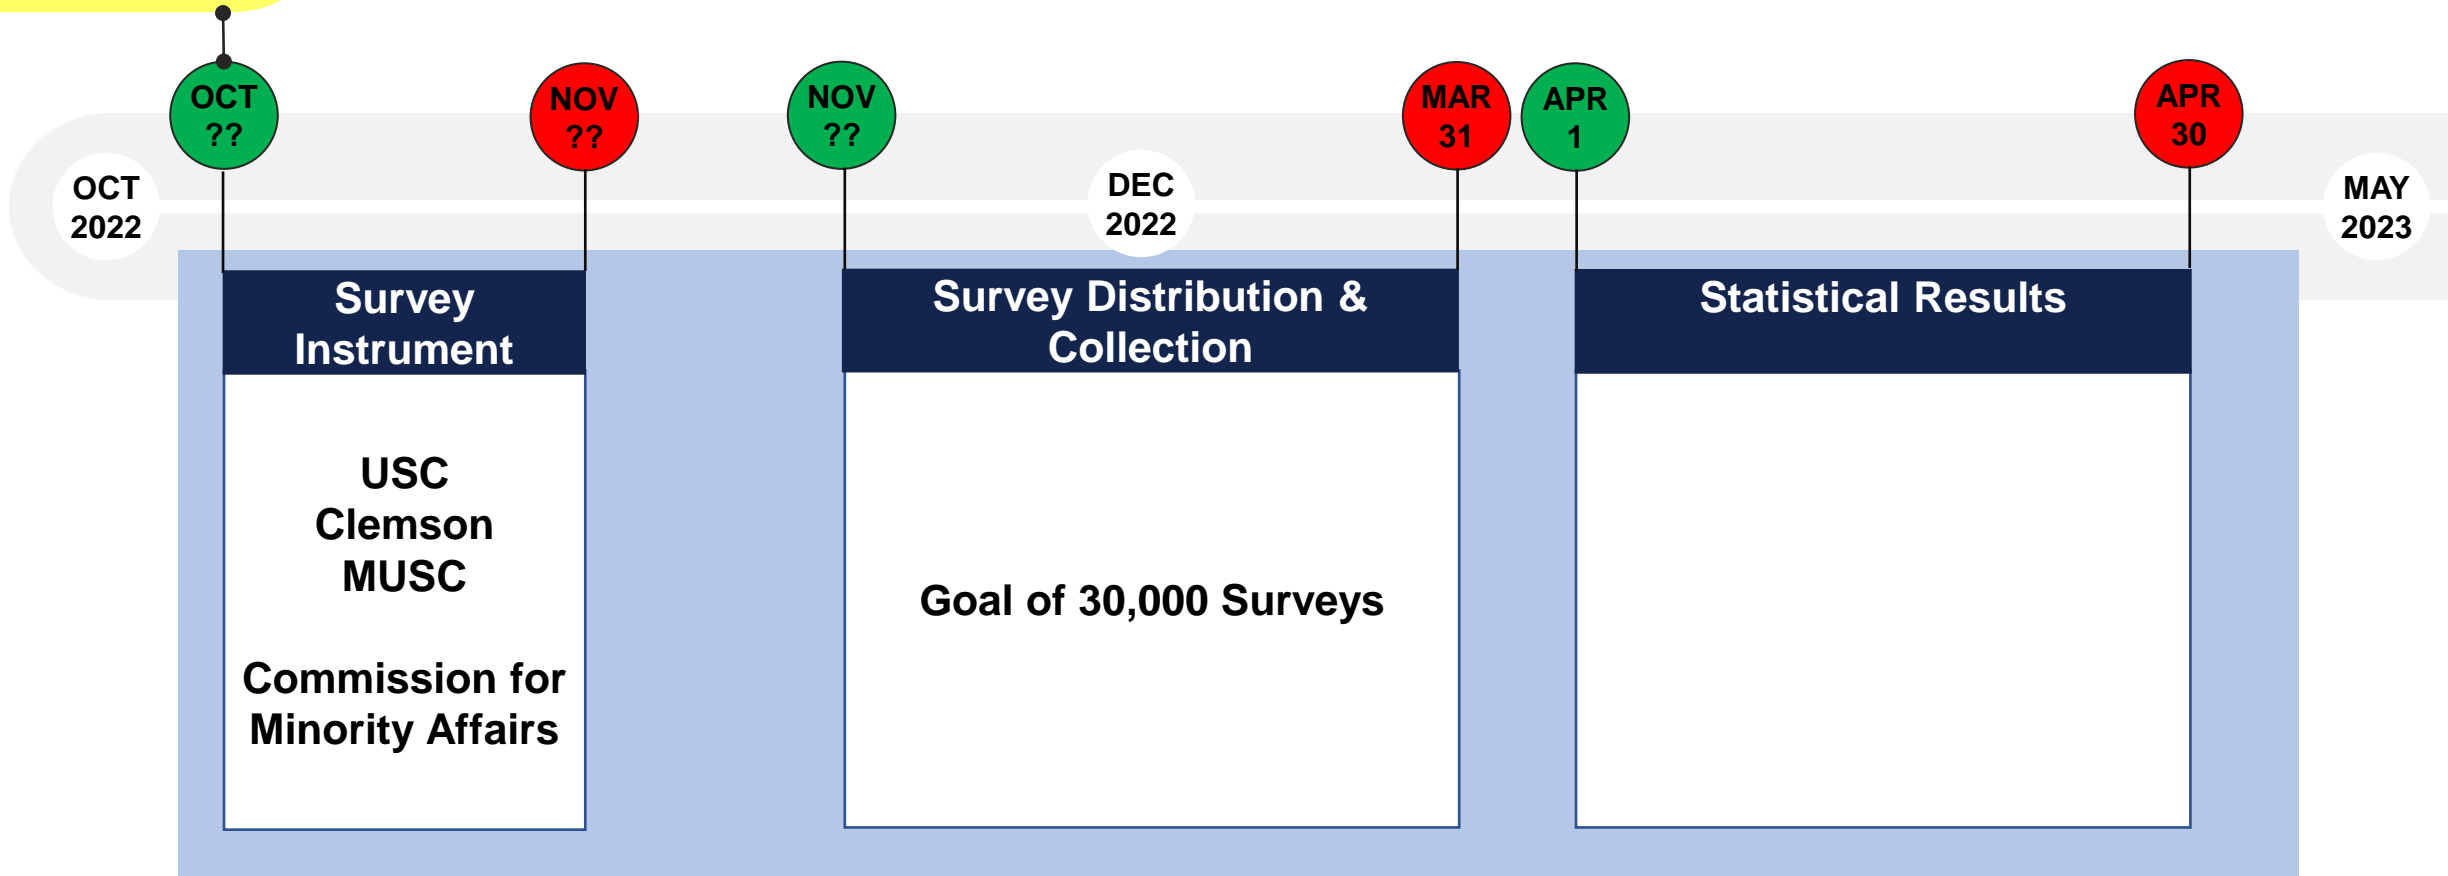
OCT
??

NOV
??

NOV
??

MAR
31

APR
1

APR
30

OCT
2022

DEC
2022

MAY
2023

Survey Instrument

USC
Clemson
MUSC

Commission for Minority Affairs

Survey Distribution & Collection

Goal of 30,000 Surveys

Statistical Results